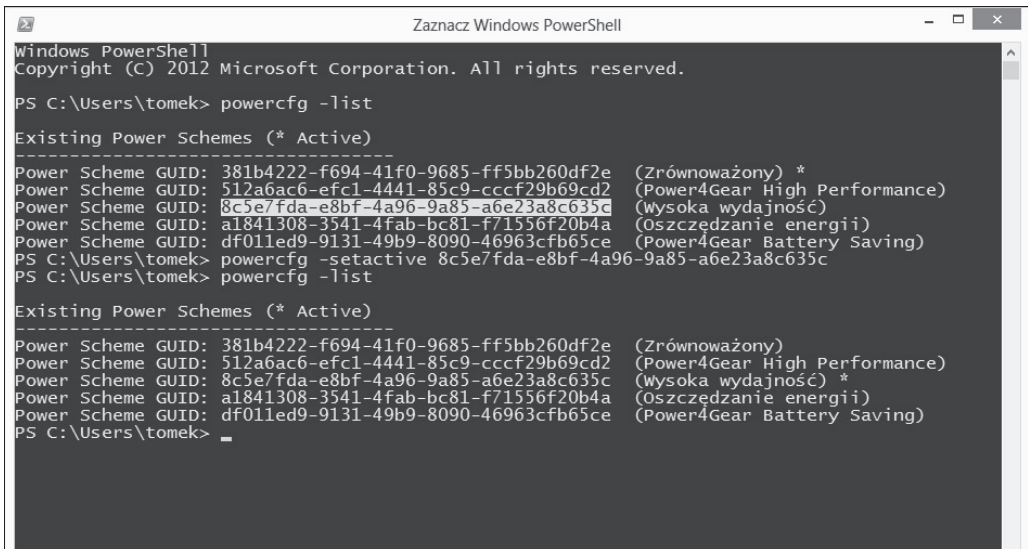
Zaznacz Windows PowerShell

Windows PowerShell
Copyright (C) 2012 Microsoft Corporation. All rights reserved.

PS C:\Users\tomek> powercfg -list

Existing Power Schemes (* Active)
-----------------------------------
Power Scheme GUID: 381b4222-f694-41f0-9685-ff5bb260df2e  (Zrównoważony) *
Power Scheme GUID: 512a6ac6-efc1-4441-85c9-cccf29b69cd2  (Power4Gear High Performance)
Power Scheme GUID: 8c5e7fda-e8bf-4a96-9a85-a6e23a8c635c  (Wysoka wydajność)
Power Scheme GUID: a1841308-3541-4fab-bc81-f71556f20b4a  (Oszczędzanie energii)
Power Scheme GUID: df011ed9-9131-49b9-8090-46963cfb65ce  (Power4Gear Battery Saving)
PS C:\Users\tomek> powercfg -setactive 8c5e7fda-e8bf-4a96-9a85-a6e23a8c635c
PS C:\Users\tomek> powercfg -list

Existing Power Schemes (* Active)
-----------------------------------
Power Scheme GUID: 381b4222-f694-41f0-9685-ff5bb260df2e  (Zrównoważony)
Power Scheme GUID: 512a6ac6-efc1-4441-85c9-cccf29b69cd2  (Power4Gear High Performance)
Power Scheme GUID: 8c5e7fda-e8bf-4a96-9a85-a6e23a8c635c  (Wysoka wydajność) *
Power Scheme GUID: a1841308-3541-4fab-bc81-f71556f20b4a  (Oszczędzanie energii)
Power Scheme GUID: df011ed9-9131-49b9-8090-46963cfb65ce  (Power4Gear Battery Saving)
PS C:\Users\tomek> _